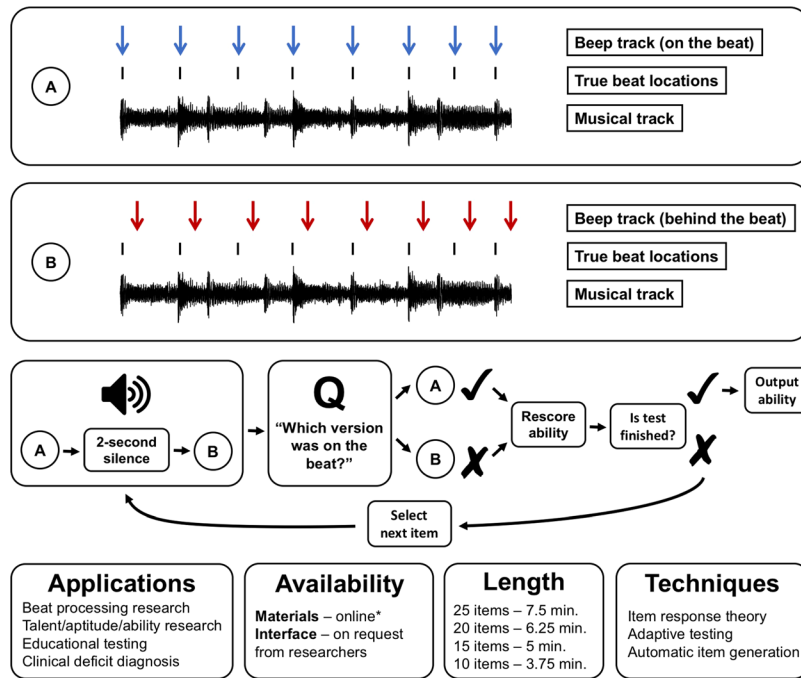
A

Beep track (on the beat)

True beat locations

Musical track

B

Beep track (behind the beat)

True beat locations

Musical track

A → 2-second silence → B

Q

"Which version was on the beat?"

A ✓

B ✗

Rescore ability

Is test finished?

✓

Output ability

✗

Select next item

Applications

Beat processing research
Talent/aptitude/ability research
Educational testing
Clinical deficit diagnosis

Availability

**Materials** – online*
**Interface** – on request from researchers

Length

25 items – 7.5 min.
20 items – 6.25 min.
15 items – 5 min.
10 items – 3.75 min.

Techniques

Item response theory
Adaptive testing
Automatic item generation